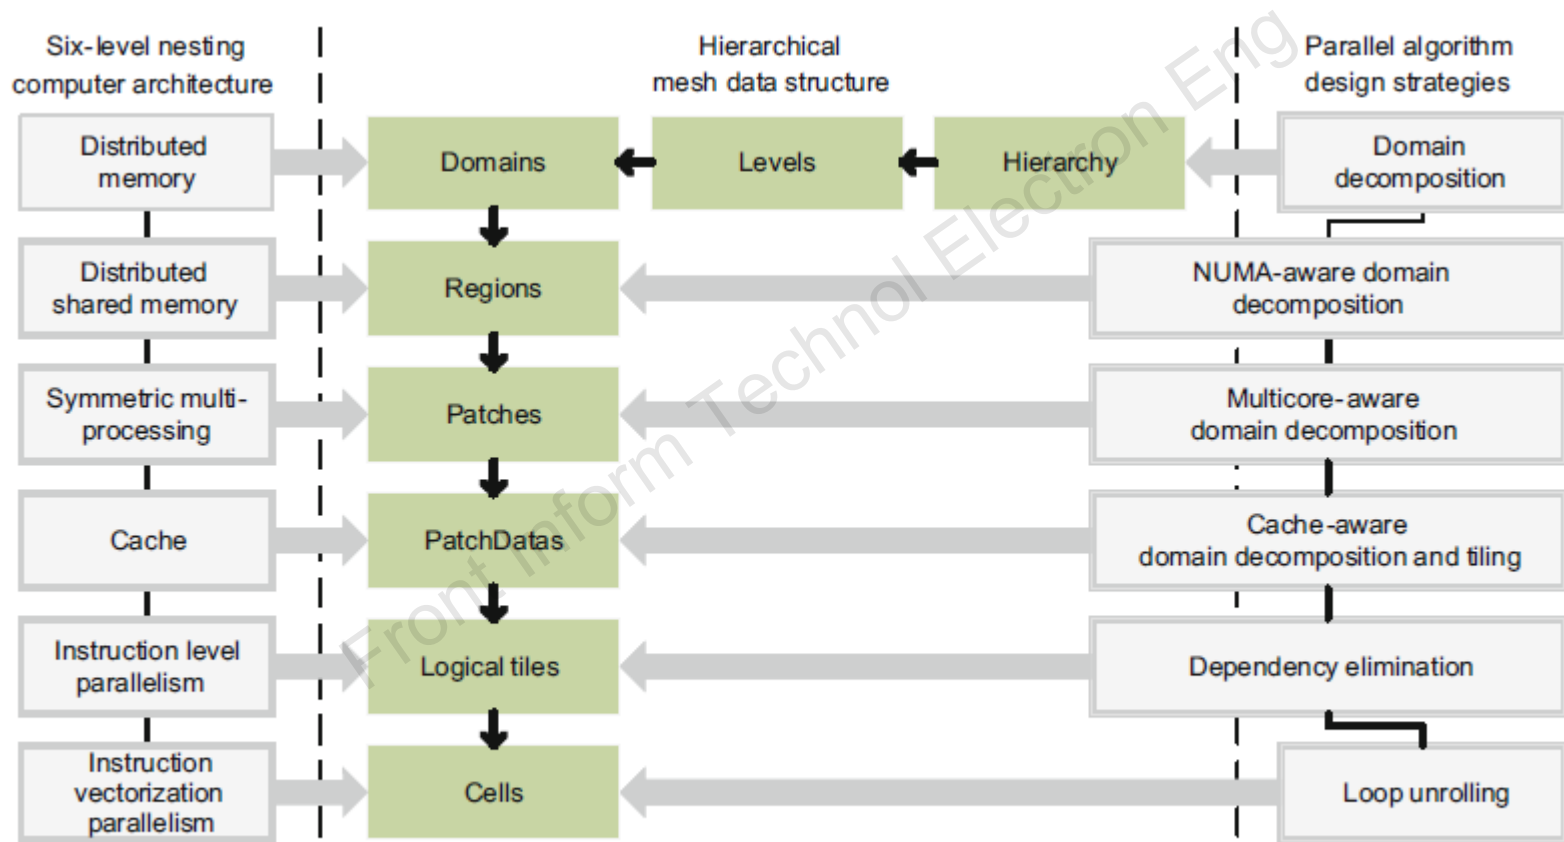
Six-level nesting computer architecture

Hierarchical mesh data structure

Parallel algorithm design strategies

Distributed memory

Domains

Levels

Hierarchy

Domain decomposition

Distributed shared memory

Regions

NUMA-aware domain decomposition

Symmetric multi-processing

Patches

Multicore-aware domain decomposition

Cache

PatchDatas

Cache-aware domain decomposition and tiling

Instruction level parallelism

Logical tiles

Dependency elimination

Instruction vectorization parallelism

Cells

Loop unrolling

Front Inform Technol Electron Eng